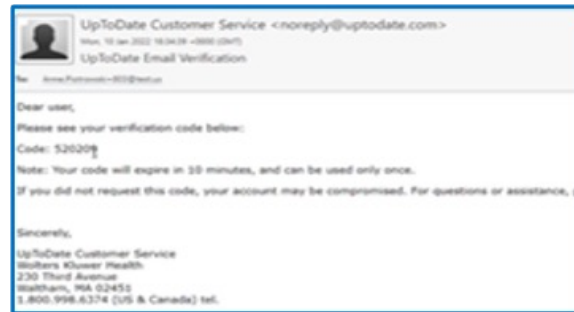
UpToDate Customer Service <noreply@uptodate.com>
Mon, 10 Jan 2022 16:04:09 +0000 (GMT)
UpToDate Email Verification

To: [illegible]

Dear user,

Please see your verification code below:

Code: 520209

Note: Your code will expire in 10 minutes, and can be used only once.

If you did not request this code, your account may be compromised. For questions or assistance, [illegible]

Sincerely,

UpToDate Customer Service
Wolters Kluwer Health
230 Third Avenue
Waltham, MA 02451
1.800.998.6374 (US & Canada) tel.